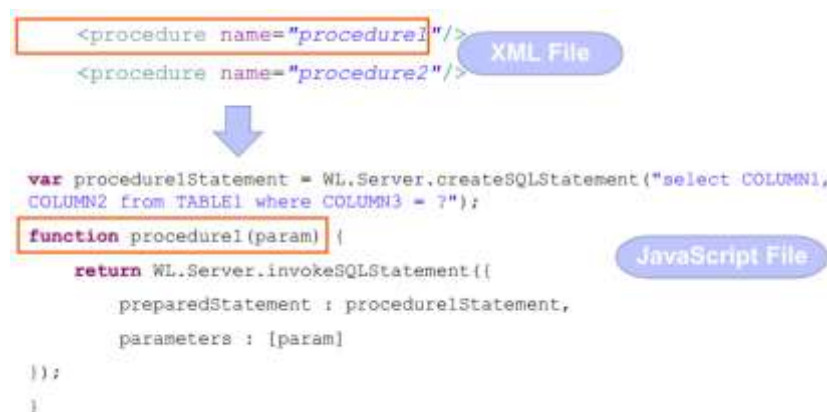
<procedure name="procedure1"/>

<procedure name="procedure2"/>

XML File

var procedure1Statement = WL.Server.createSQLStatement("select COLUMN1, COLUMN2 from TABLE1 where COLUMN3 = ?");

function procedure1(param) {

return WL.Server.invokeSQLStatement({

preparedStatement : procedure1Statement,

parameters : [param]

});

}

JavaScript File